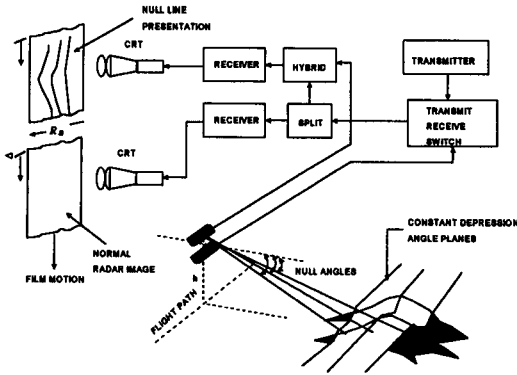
NULL LINE PRESENTATION

CRT

RECEIVER

HYBRID

TRANSMITTER

$R_s$

RECEIVER

SPLIT

TRANSMIT RECEIVE SWITCH

CRT

NORMAL RADAR IMAGE

FILM MOTION

CONSTANT DEPRESSION ANGLE PLANES

NULL ANGLES

A

FLIGHT PATH